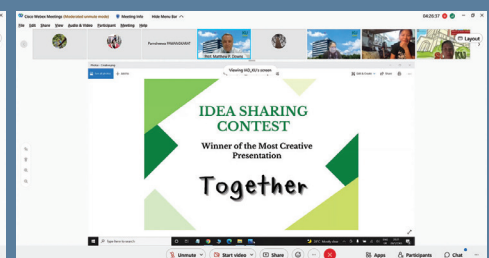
Cisco Webex Meetings (Moderated unmute mode)
Meeting Info
Hide Menu Bar
04:20:37
File Edit Share View Audio & Video Participant Meeting Help
Layout
Parcelioanne POMOGGOGAF
Prof. Matthew P. Dimale
Viewing MQ_IGI's screen
IDEA SHARING CONTEST
Winner of the Most Creative Presentation
Together
Unmute
Start video
Share
Apps
Participants
Chat